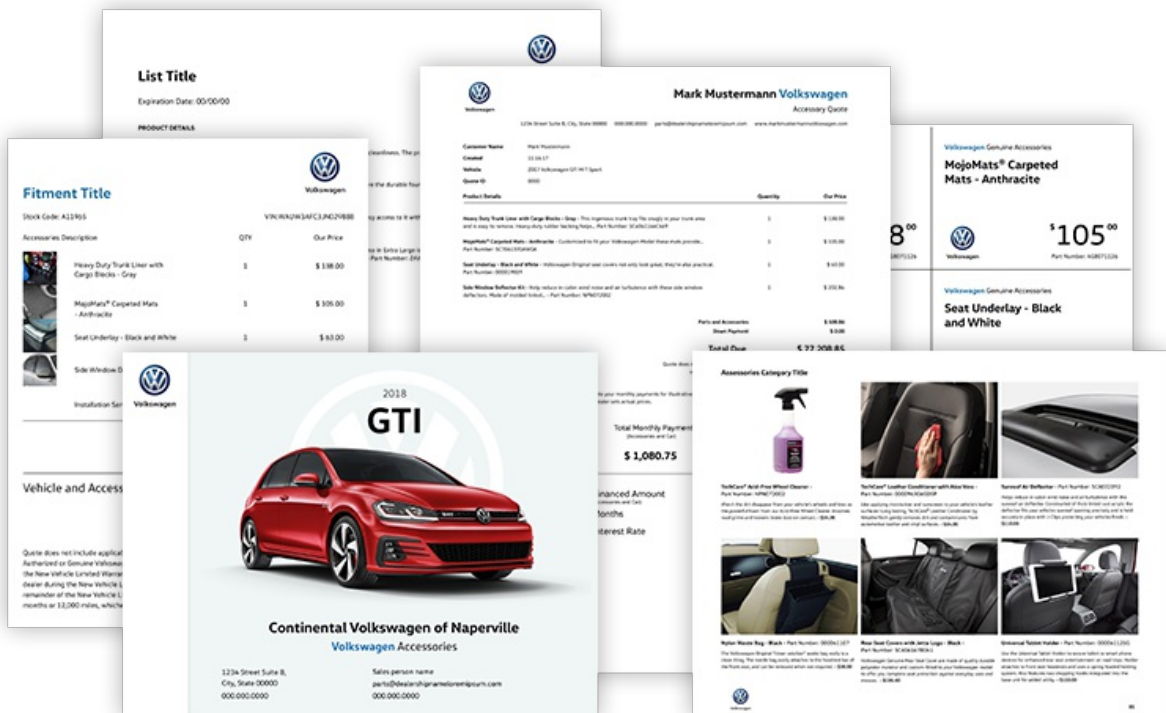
List Title

Expiration Date: 00/00/00

PRODUCT DETAILS

Fitment Title

Volkswagen

Stock Code: A11965

VIN:WAUW1AFC3JN029888

| Accessories Description | QTY | Our Price |
|---|---|---|
| Heavy Duty Trunk Liner with Cargo Blocks - Gray | 1 | \$ 138.00 |
| MojoMats® Carpeted Mats - Anthracite | 1 | \$ 105.00 |
| Seat Underlay - Black and White | 1 | \$ 63.00 |
| Side Window D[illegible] | | |

Installation Serv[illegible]

Vehicle and Access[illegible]

Mark Mustermann Volkswagen

Accessory Quote

Volkswagen

1234 Street Suite B, City, State 00000

Customer Name: Mark Mustermann
Created
Vehicle: 2017 Volkswagen GTI
Quote ID

| Product Details | Quantity | Our Price |
|---|---|---|
| Heavy Duty Trunk Liner with Cargo Blocks - Gray | 1 | \$ 138.00 |
| MojoMats® Carpeted Mats - Anthracite | 1 | \$ 105.00 |
| Seat Underlay - Black and White | 1 | \$ 63.00 |
| Side Window Deflector Kit | 1 | \$ 202.86 |

Total Due \$ 27,208.85

Total Monthly Payment
(Accessories and Car)

\$ 1,080.75

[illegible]inanced Amount

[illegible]onths

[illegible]terest Rate

Volkswagen Genuine Accessories

MojoMats® Carpeted Mats - Anthracite

8⁰⁰

\$105⁰⁰

Volkswagen

Volkswagen Genuine Accessories

Seat Underlay - Black and White

Volkswagen

2018

GTI

Continental Volkswagen of Naperville

Volkswagen Accessories

1234 Street Suite B,
City, State 00000
000.000.0000

Sales person name
parts@dealershipnameloremipsum.com
000.000.0000

Accessories Category Title

Volkswagen